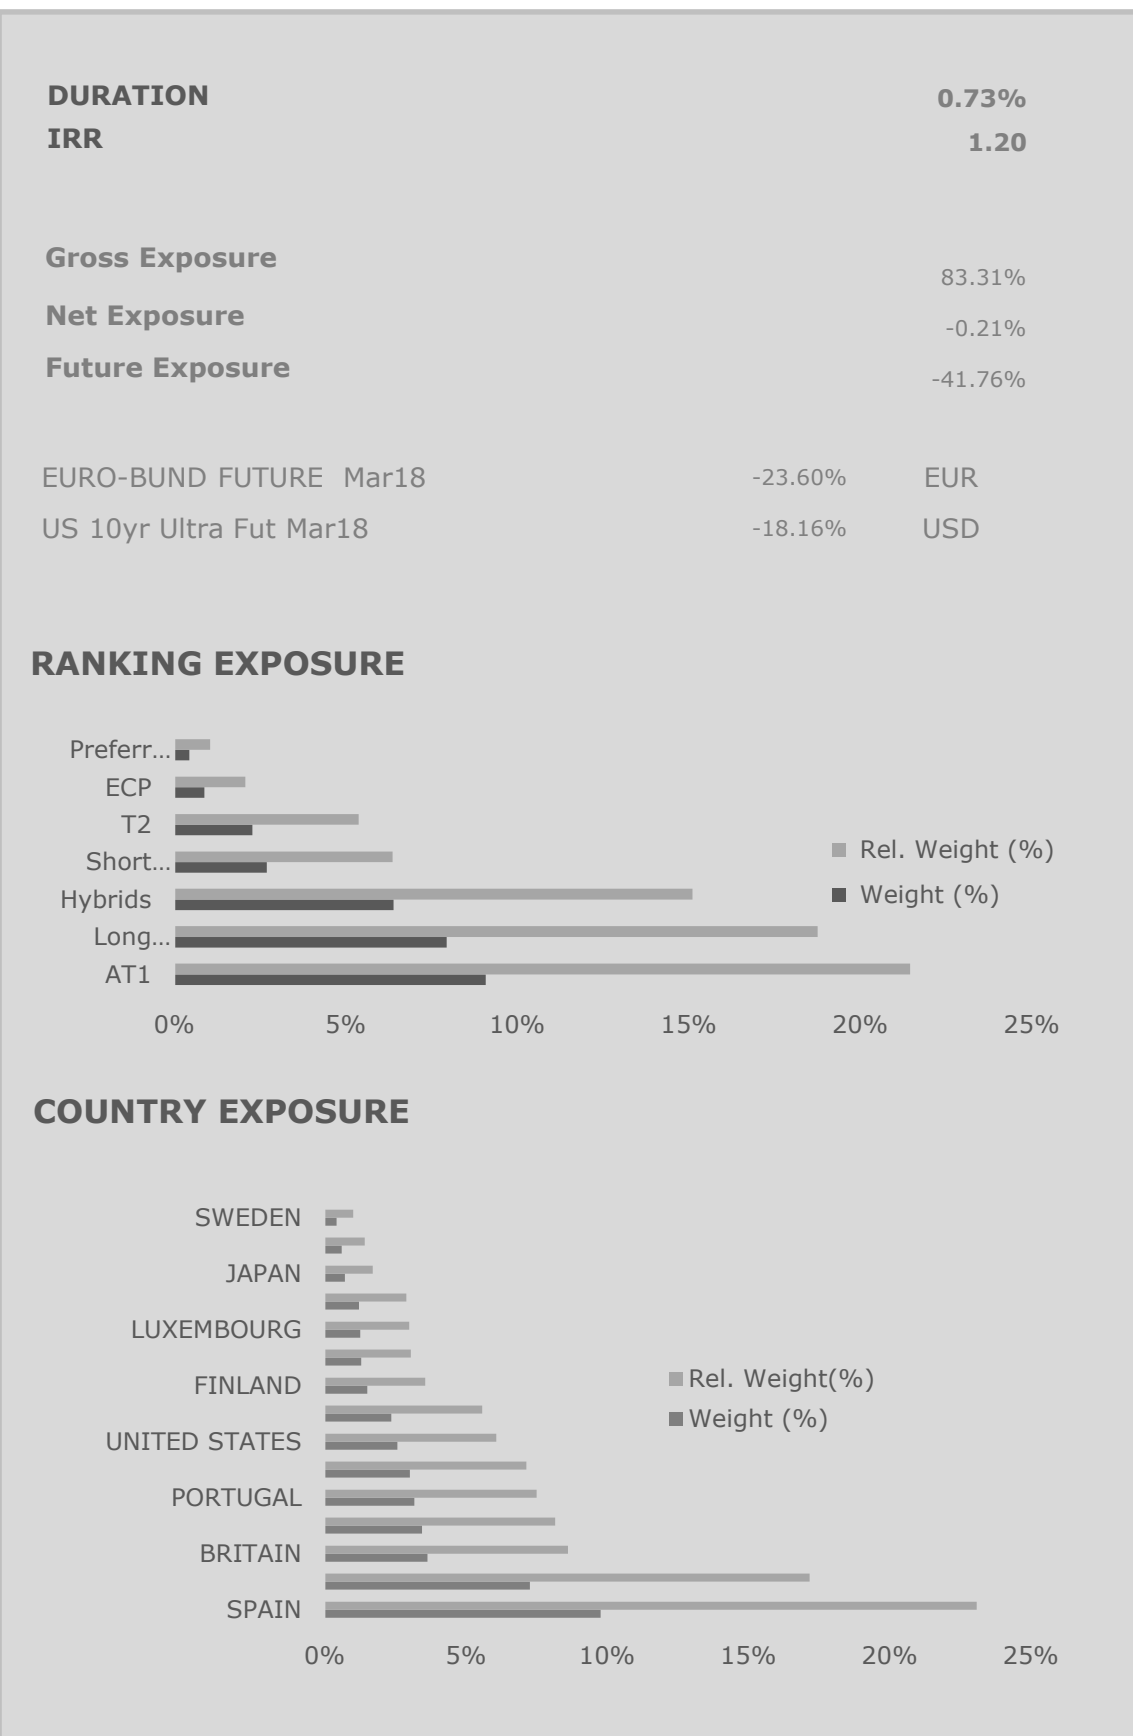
DURATION 0.73%
IRR 1.20

Gross Exposure 83.31%
Net Exposure -0.21%
Future Exposure -41.76%

EURO-BUND FUTURE Mar18 -23.60% EUR
US 10yr Ultra Fut Mar18 -18.16% USD

RANKING EXPOSURE

Preferr...
ECP
T2
Short...
Hybrids
Long...
AT1

0% 5% 10% 15% 20% 25%

Rel. Weight (%)
Weight (%)

COUNTRY EXPOSURE

SWEDEN
JAPAN
LUXEMBOURG
FINLAND
UNITED STATES
PORTUGAL
BRITAIN
SPAIN

0% 5% 10% 15% 20% 25%

Rel. Weight(%)
Weight (%)